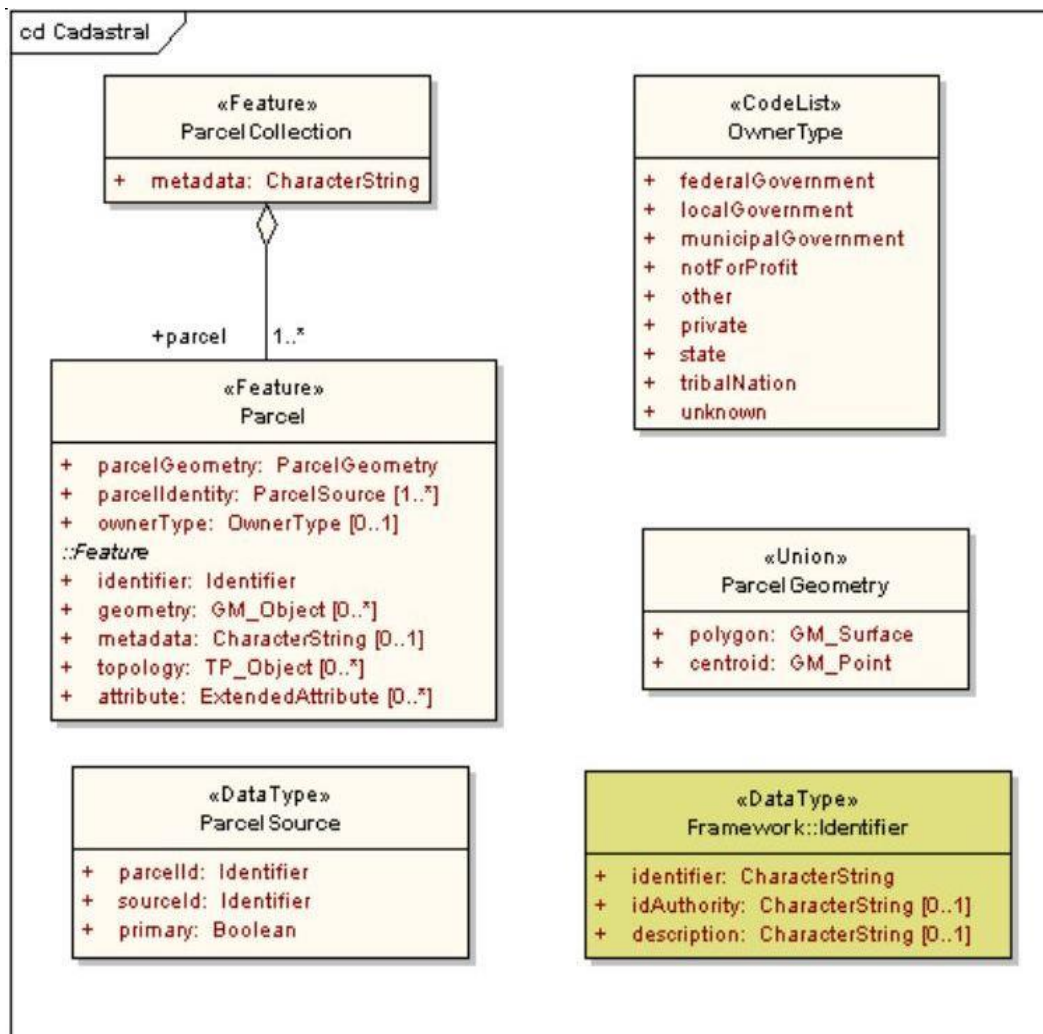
cd Cadastral

«Feature»
ParcelCollection

+ metadata: CharacterString

+parcel 1..*

«Feature»
Parcel

+ parcelGeometry: ParcelGeometry
+ parcelIdentity: ParcelSource [1..*]
+ ownerType: OwnerType [0..1]
::Feature
+ identifier: Identifier
+ geometry: GM_Object [0..*]
+ metadata: CharacterString [0..1]
+ topology: TP_Object [0..*]
+ attribute: ExtendedAttribute [0..*]

«CodeList»
OwnerType

+ federalGovernment
+ localGovernment
+ municipalGovernment
+ notForProfit
+ other
+ private
+ state
+ tribalNation
+ unknown

«Union»
ParcelGeometry

+ polygon: GM_Surface
+ centroid: GM_Point

«DataType»
ParcelSource

+ parcelId: Identifier
+ sourceId: Identifier
+ primary: Boolean

«DataType»
Framework::Identifier

+ identifier: CharacterString
+ idAuthority: CharacterString [0..1]
+ description: CharacterString [0..1]